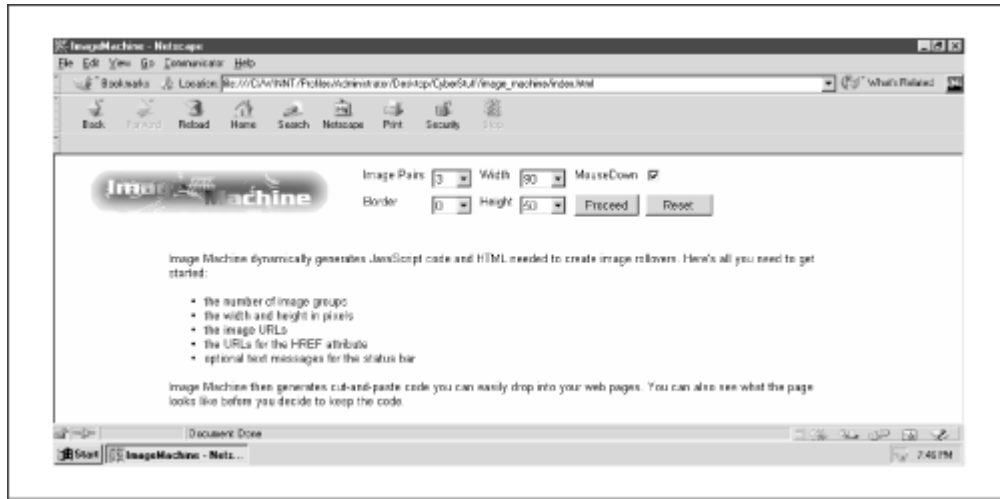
ImageMachine - Netscape

File Edit View Go Communicator Help

Bookmarks Location: file:///C|/WINNT/Profiles/Administrator/Desktop/CyberStuff/image_machine/index.html What's Related

Back Forward Reload Home Search Netscape Print Security Stop

Image Machine

Image Pairs 3 Width 90 MouseDown

Border 0 Height 50 Proceed Reset

Image Machine dynamically generates JavaScript code and HTML needed to create image rollovers. Here's all you need to get started:

- the number of image groups
- the width and height in pixels
- the image URLs
- the URLs for the HREF attribute
- optional text messages for the status bar

Image Machine then generates cut-and-paste code you can easily drop into your web pages. You can also see what the page looks like before you decide to keep the code.

Document: Done

Start ImageMachine - Nets...

7:46 PM